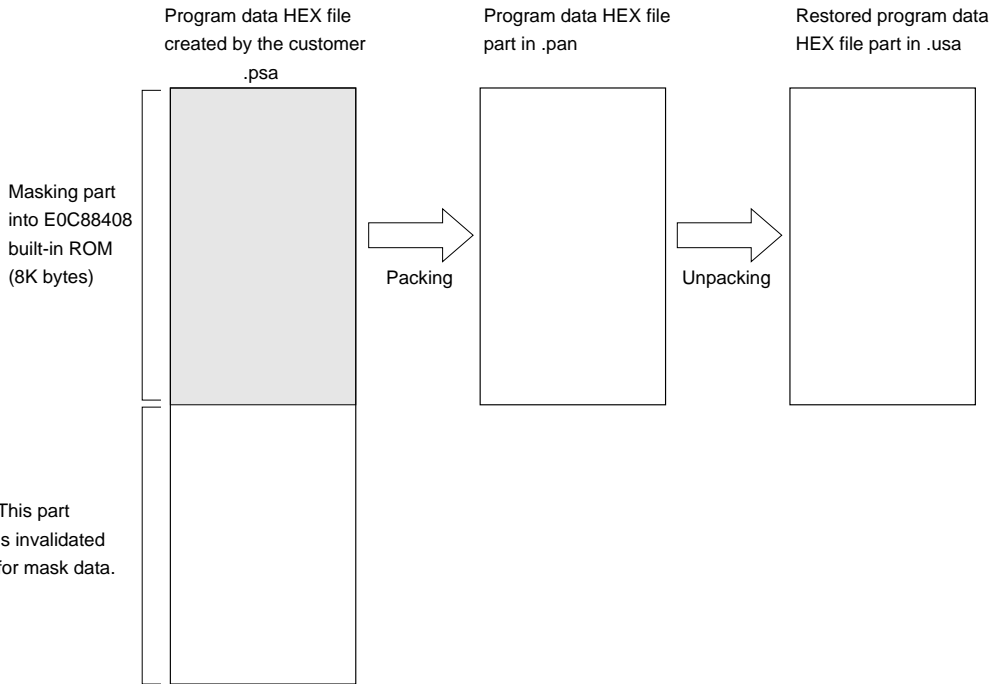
Program data HEX file created by the customer .psa

Program data HEX file part in .pan

Restored program data HEX file part in .usa

Masking part into E0C88408 built-in ROM (8K bytes)

Packing

Unpacking

This part s invalidated for mask data.